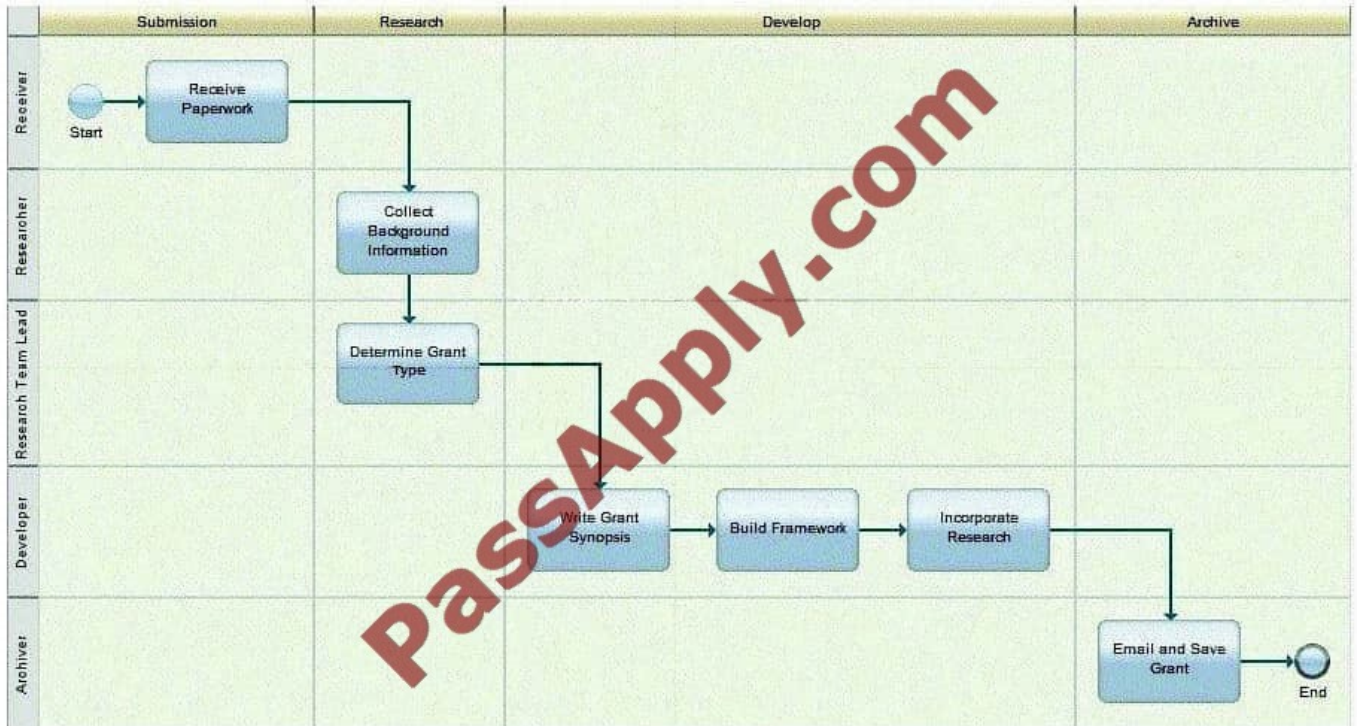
| | Submission | Research | Develop | Archive |
|---|---|---|---|---|

Receiver

Researcher

Research Team Lead

Developer

Archiver

Start

Receive Paperwork

Collect Background Information

Determine Grant Type

Write Grant Synopsis

Build Framework

Incorporate Research

Email and Save Grant

End

PassApply.com